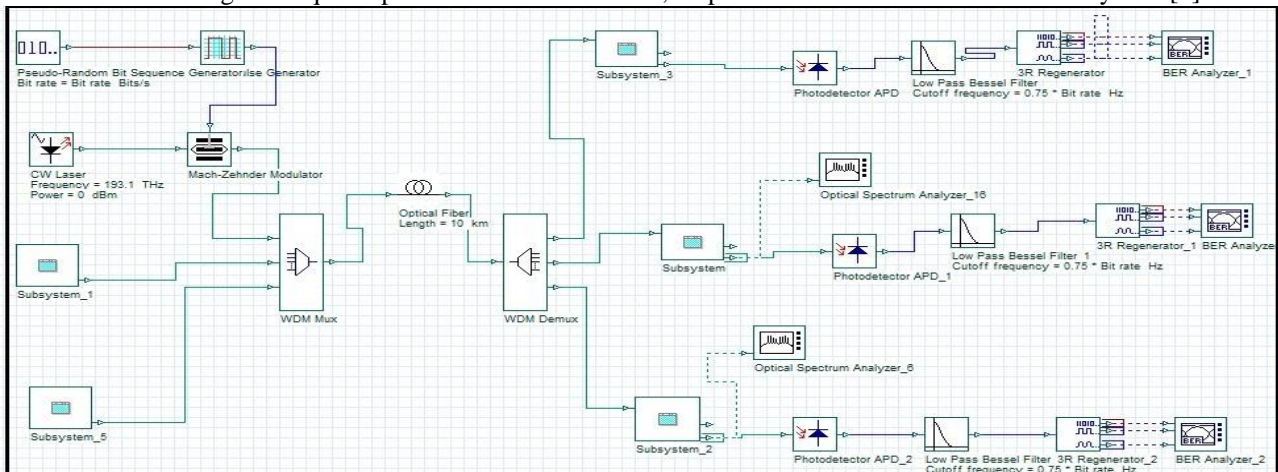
Pseudo-Random Bit Sequence Generator
Bit rate = Bit rate Bits/s
Ilse Generator
CW Laser
Frequency = 193.1 THz
Power = 0 dBm
Mach-Zehnder Modulator
Subsystem_1
Subsystem_5
WDM Mux
Optical Fiber
Length = 10 km
WDM Demux
Subsystem_3
Photodetector APD
Low Pass Bessel Filter
Cutoff frequency = 0.75 * Bit rate Hz
3R Regenerator
BER Analyzer_1
Optical Spectrum Analyzer_16
Subsystem
Photodetector APD_1
Low Pass Bessel Filter_1
Cutoff frequency = 0.75 * Bit rate Hz
3R Regenerator_1
BER Analyze
Optical Spectrum Analyzer_8
Subsystem_2
Photodetector APD_2
Low Pass Bessel Filter
Cutoff frequency = 0.75 * Bit rate Hz
3R Regenerator_2
BER Analyzer_2